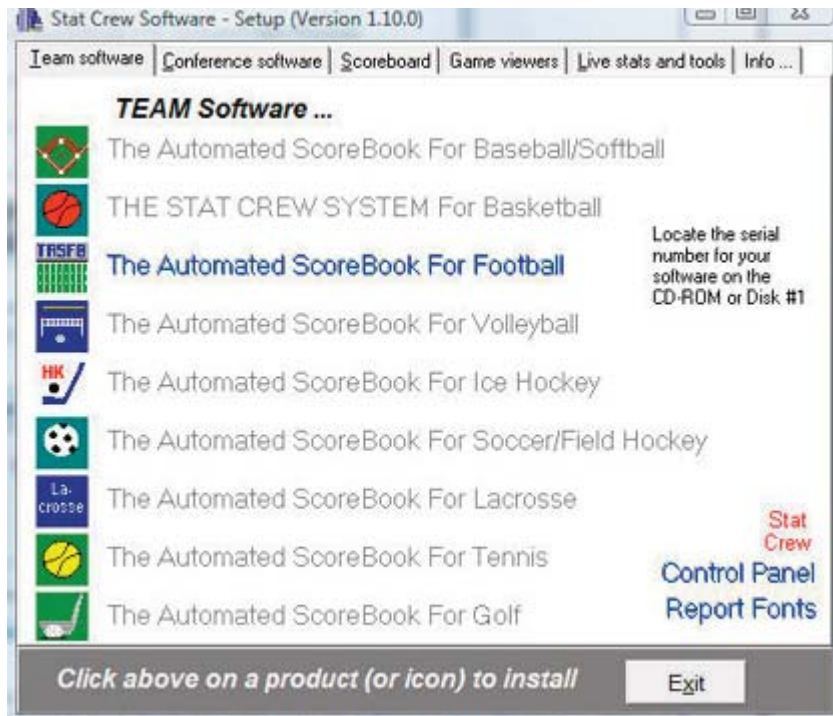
Stat Crew Software - Setup (Version 1.10.0)

Team software | Conference software | Scoreboard | Game viewers | Live stats and tools | Info ...

TEAM Software ...

The Automated ScoreBook For Baseball/Softball

THE STAT CREW SYSTEM For Basketball

TASFB

The Automated ScoreBook For Football

Locate the serial number for your software on the CD-ROM or Disk #1

The Automated ScoreBook For Volleyball

HK

The Automated ScoreBook For Ice Hockey

The Automated ScoreBook For Soccer/Field Hockey

La-crosse

The Automated ScoreBook For Lacrosse

Stat Crew

The Automated ScoreBook For Tennis

Control Panel

The Automated ScoreBook For Golf

Report Fonts

Click above on a product (or icon) to install

Exit